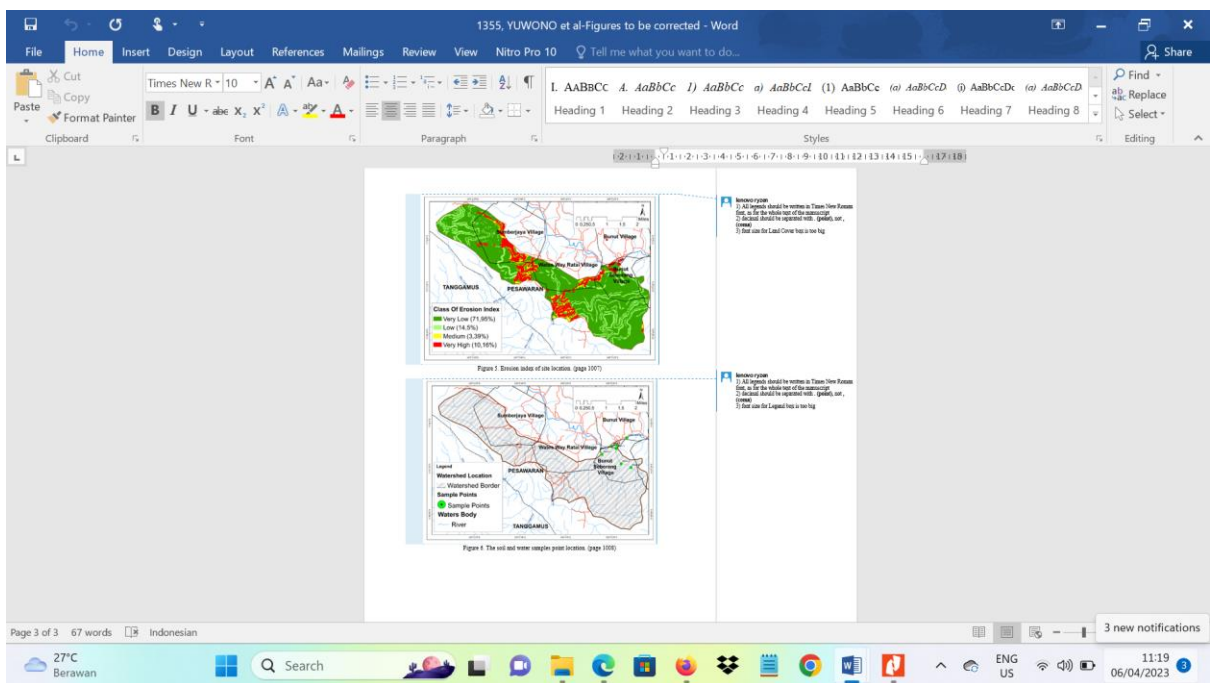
1355, YUWONO et al-Figures to be corrected - Word

File Home Insert Design Layout References Mailings Review View Nitro Pro 10 Tell me what you want to do... Share

Cut Copy Paste Format Painter
Clipboard
Times New R 10
Font
Paragraph
I. AABBCC A. AaBbCc 1) AaBbCc a) AaBbCcI (1) AaBbCc (a) AaBbCcD (i) AaBbCcDc (a) AaBbCcD
Heading 1 Heading 2 Heading 3 Heading 4 Heading 5 Heading 6 Heading 7 Heading 8
Styles
Find Replace Select
Editing

Sumberjaya Village
Bunut Village
Wates Way Ratai Village
Bunut Seberang Village
TANGGAMUS
PESAWARAN
Class Of Erosion Index
Very Low (71,95%)
Low (14,5%)
Medium (3,39%)
Very High (10,16%)

Figure 5. Erosion index of site location. (page 1007)

lenovo ryzen
1) All legends should be written in Times New Roman font, as for the whole text of the manuscript
2) decimal should be separated with . (point), not , (coma)
3) font size for Land Cover box is too big

Sumberjaya Village
Bunut Village
Wates Way Ratai Village
Bunut Seberang Village
PESAWARAN
TANGGAMUS
Legend
Watershed Location
Watershed Border
Sample Points
Sample Points
Waters Body
River

Figure 6. The soil and water samples point location. (page 1008)

lenovo ryzen
1) All legends should be written in Times New Roman font, as for the whole text of the manuscript
2) decimal should be separated with . (point), not , (coma)
3) font size for Legend box is too big

Page 3 of 3 67 words Indonesian
3 new notifications
27°C Berawan
Search
ENG US
11:19 06/04/2023